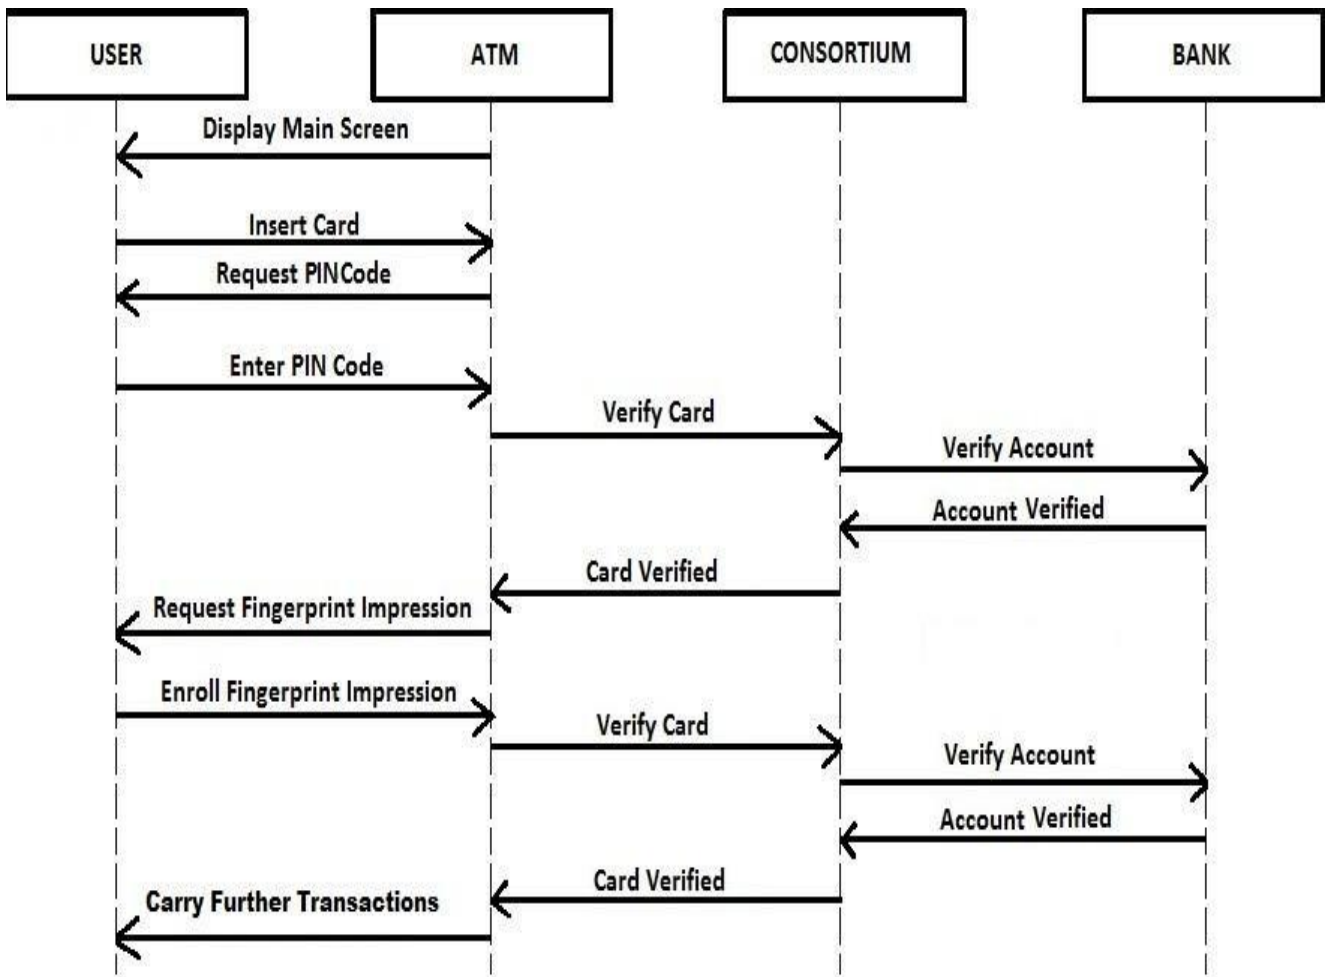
USER

ATM

CONSORTIUM

BANK

Display Main Screen

Insert Card

Request PINCode

Enter PIN Code

Verify Card

Verify Account

Account Verified

Card Verified

Request Fingerprint Impression

Enroll Fingerprint Impression

Verify Card

Verify Account

Account Verified

Card Verified

Carry Further Transactions